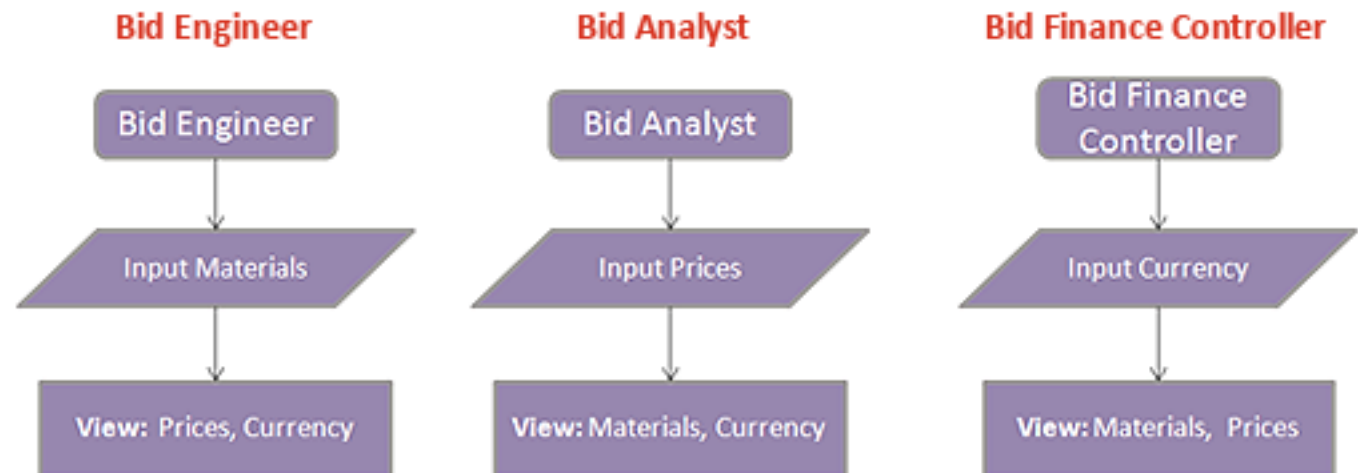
Bid Engineer

Bid Engineer

Input Materials

**View:** Prices, Currency

Bid Analyst

Bid Analyst

Input Prices

**View:** Materials, Currency

Bid Finance Controller

Bid Finance Controller

Input Currency

**View:** Materials, Prices